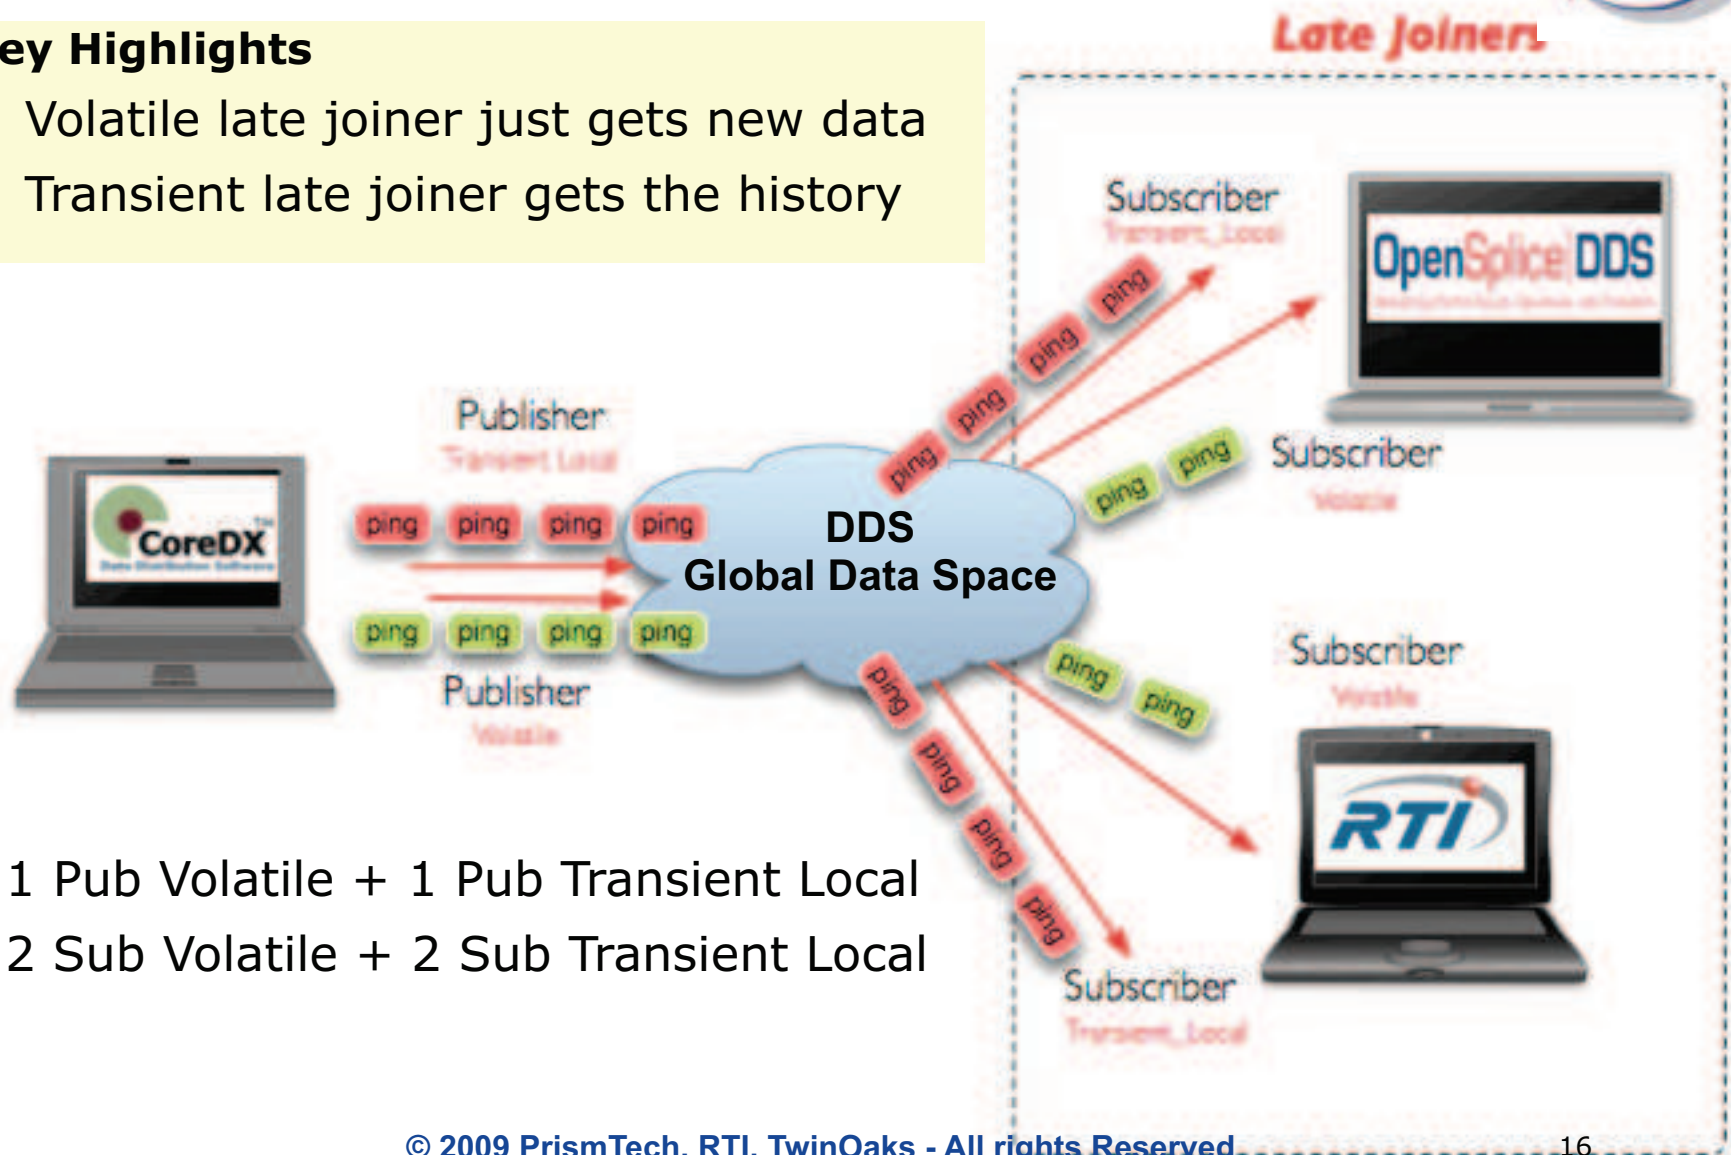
ey Highlights

Volatile late joiner just gets new data

Transient late joiner gets the history

Late Joiners

Subscriber
Transient_Local

OpenSplice DDS

Subscriber
Volatile

Publisher
Transient Local

CoreDX

ping ping ping ping

DDS
Global Data Space

ping ping ping ping

Publisher
Volatile

ping ping ping ping

ping ping

ping ping

ping ping ping ping

Subscriber
Volatile

RTI

Subscriber
Transient_Local

1 Pub Volatile + 1 Pub Transient Local

2 Sub Volatile + 2 Sub Transient Local

© 2009 PrismTech, RTI, TwinOaks - All rights Reserved.

16